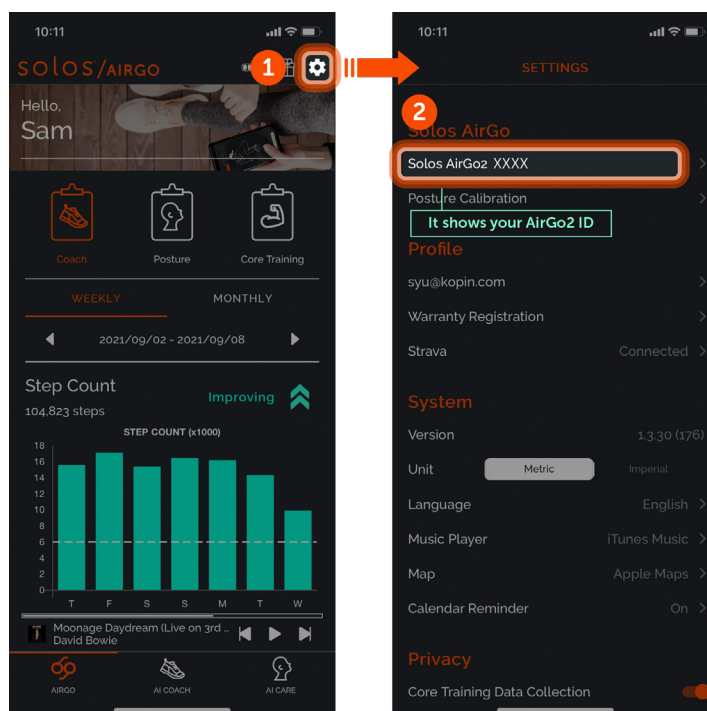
10:11

solos/AIRGO

1

Hello,
Sam

Coach

Posture

Core Training

WEEKLY

MONTHLY

2021/09/02 - 2021/09/08

Step Count

104,823 steps

Improving

STEP COUNT (x1000)

| 18 |
| 16 |
| 14 |
| 12 |
| 10 |
| 8 |
| 6 |
| 4 |
| 2 |
| 0 |

T F S S M T W

Moonage Daydream (Live on 3rd ...
David Bowie

AIRGO

AI COACH

AI CARE

10:11

SETTINGS

2

Solos AirGo

Solos AirGo2 XXXX

Posture Calibration

It shows your AirGo2 ID

Profile

syu@kopin.com

Warranty Registration

Strava Connected

System

Version 1.3.30 (176)

Unit Metric Imperial

Language English

Music Player iTunes Music

Map Apple Maps

Calendar Reminder On

Privacy

Core Training Data Collection